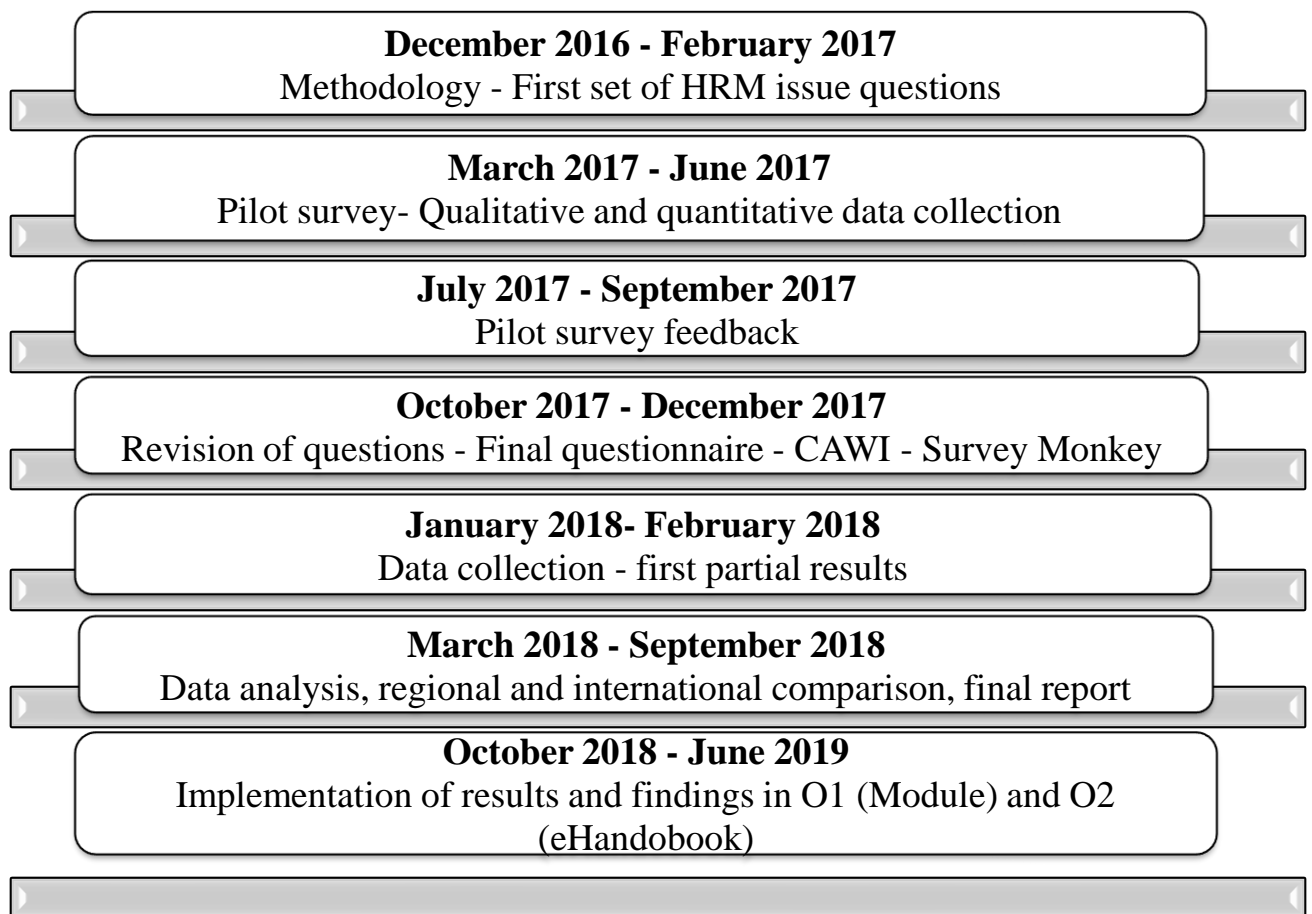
**December 2016 - February 2017**
Methodology - First set of HRM issue questions

**March 2017 - June 2017**
Pilot survey- Qualitative and quantitative data collection

**July 2017 - September 2017**
Pilot survey feedback

**October 2017 - December 2017**
Revision of questions - Final questionnaire - CAWI - Survey Monkey

**January 2018- February 2018**
Data collection - first partial results

**March 2018 - September 2018**
Data analysis, regional and international comparison, final report

**October 2018 - June 2019**
Implementation of results and findings in O1 (Module) and O2 (eHandobook)